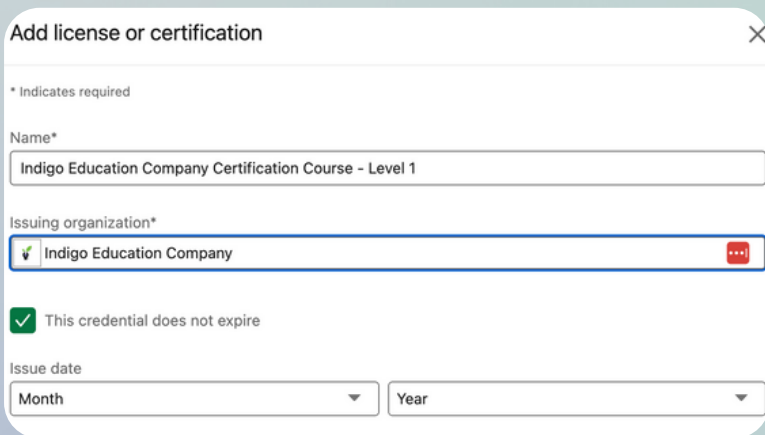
Add license or certification

* Indicates required

Name*

Indigo Education Company Certification Course - Level 1

Issuing organization*

Indigo Education Company

This credential does not expire

Issue date

Month

Year